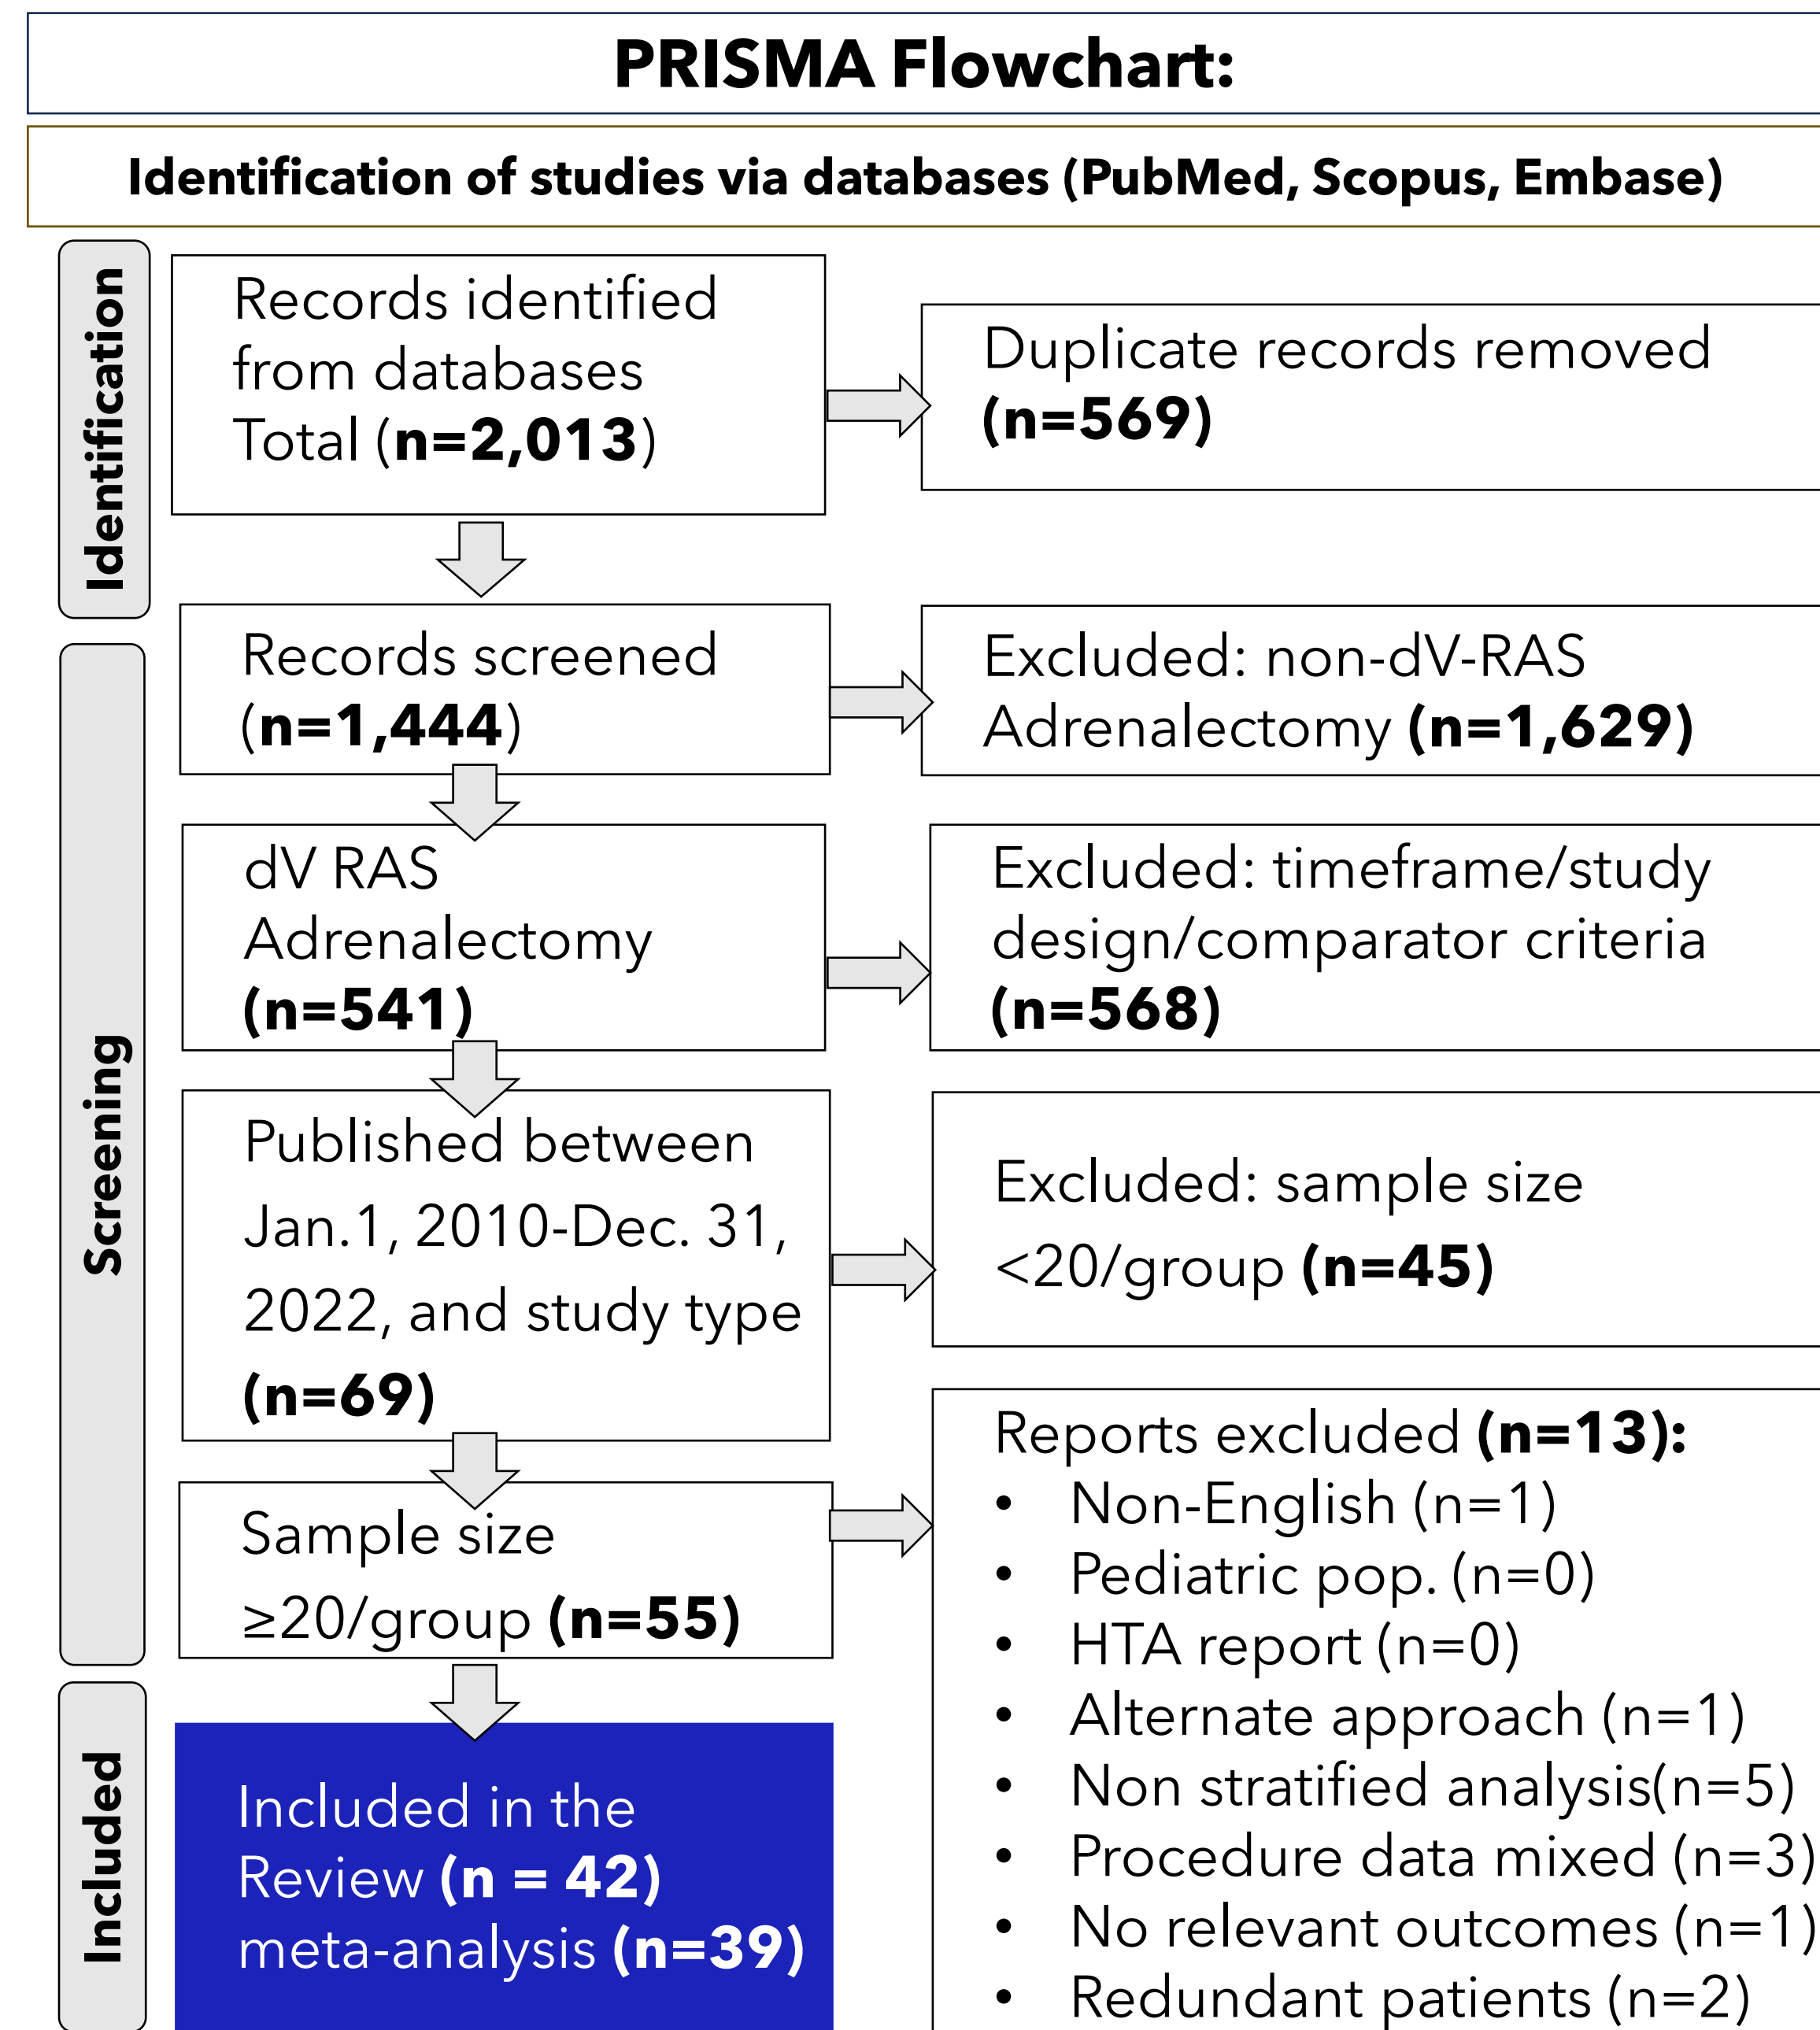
PRISMA Flowchart:

Identification of studies via databases (PubMed, Scopus, Embase)

Identification

Records identified from databases Total (**n=2,013**)

Duplicate records removed **(n=569)**

Screening

Records screened (**n=1,444**)

Excluded: non-dV-RAS Adrenalectomy **(n=1,629)**

dV RAS Adrenalectomy **(n=541)**

Excluded: timeframe/study design/comparator criteria **(n=568)**

Published between Jan.1, 2010-Dec. 31, 2022, and study type **(n=69)**

Excluded: sample size <20/group **(n=45)**

Sample size ≥20/group **(n=55)**

Reports excluded **(n=13):**
- Non-English (n=1)
- Pediatric pop. (n=0)
- HTA report (n=0)
- Alternate approach (n=1)
- Non stratified analysis(n=5)
- Procedure data mixed (n=3)
- No relevant outcomes (n=1)
- Redundant patients (n=2)

Included

Included in the Review **(n = 42)** meta-analysis **(n=39)**